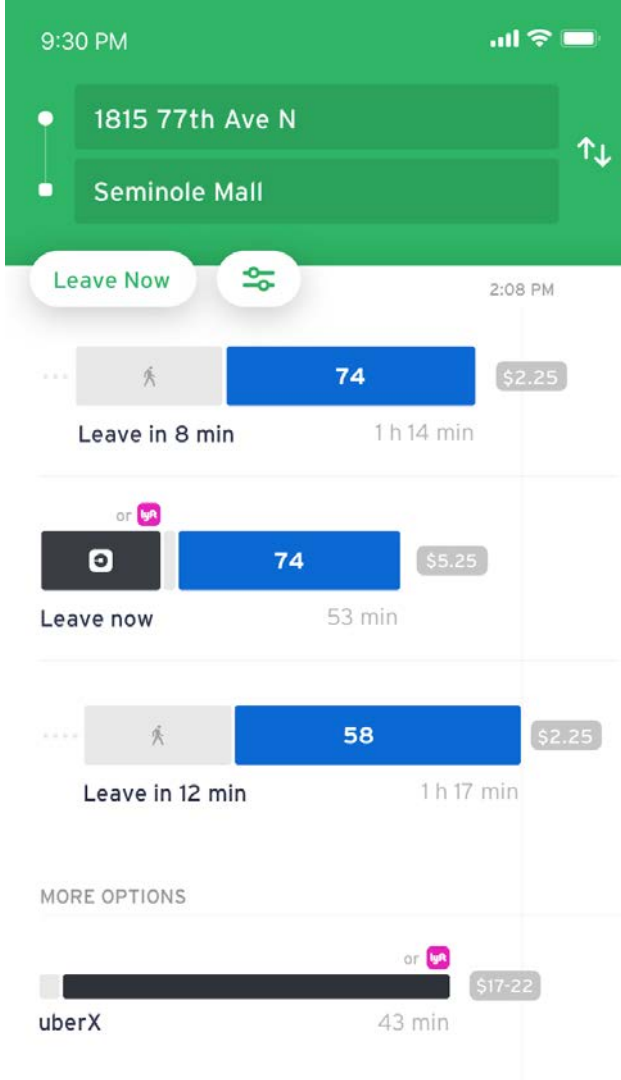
9:30 PM

1815 77th Ave N

Seminole Mall

Leave Now

2:08 PM

74

$2.25

Leave in 8 min

1 h 14 min

or lyft

74

$5.25

Leave now

53 min

58

$2.25

Leave in 12 min

1 h 17 min

MORE OPTIONS

or lyft

$17-22

uberX

43 min